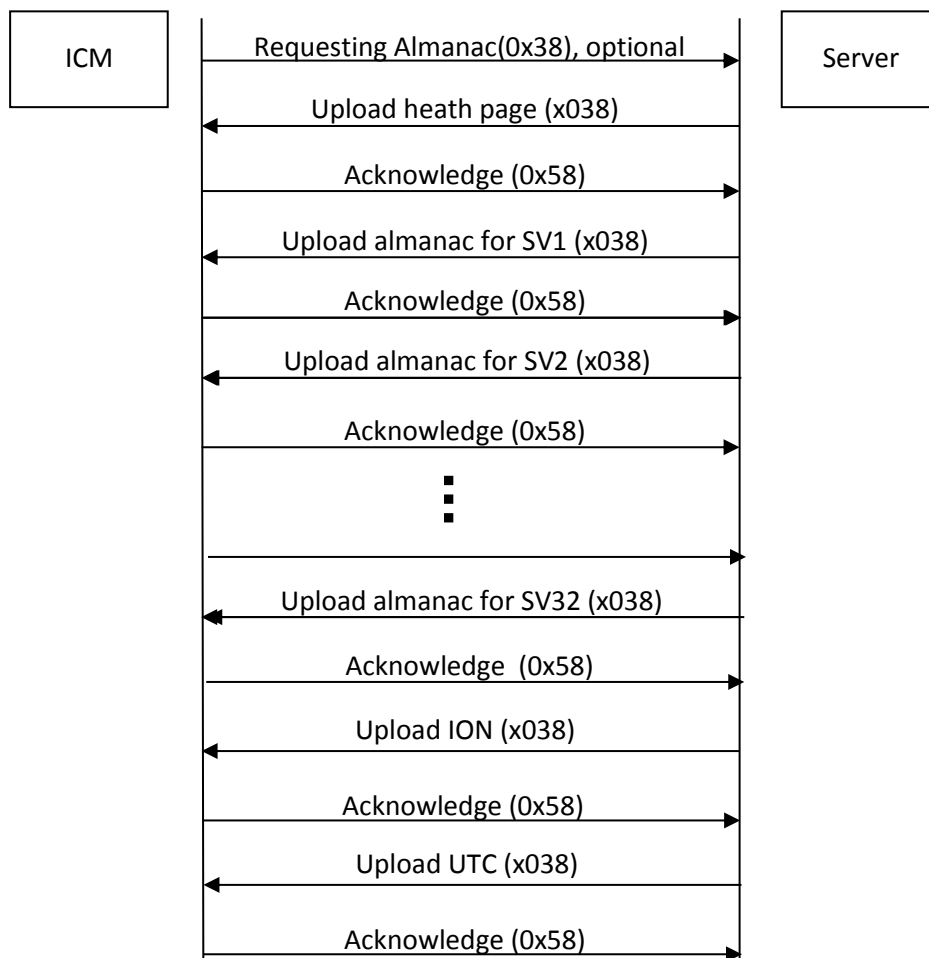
ICM

Server

Requesting Almanac(0x38), optional

Upload heath page (x038)

Acknowledge (0x58)

Upload almanac for SV1 (x038)

Acknowledge (0x58)

Upload almanac for SV2 (x038)

Acknowledge (0x58)

⋮

Upload almanac for SV32 (x038)

Acknowledge (0x58)

Upload ION (x038)

Acknowledge (0x58)

Upload UTC (x038)

Acknowledge (0x58)